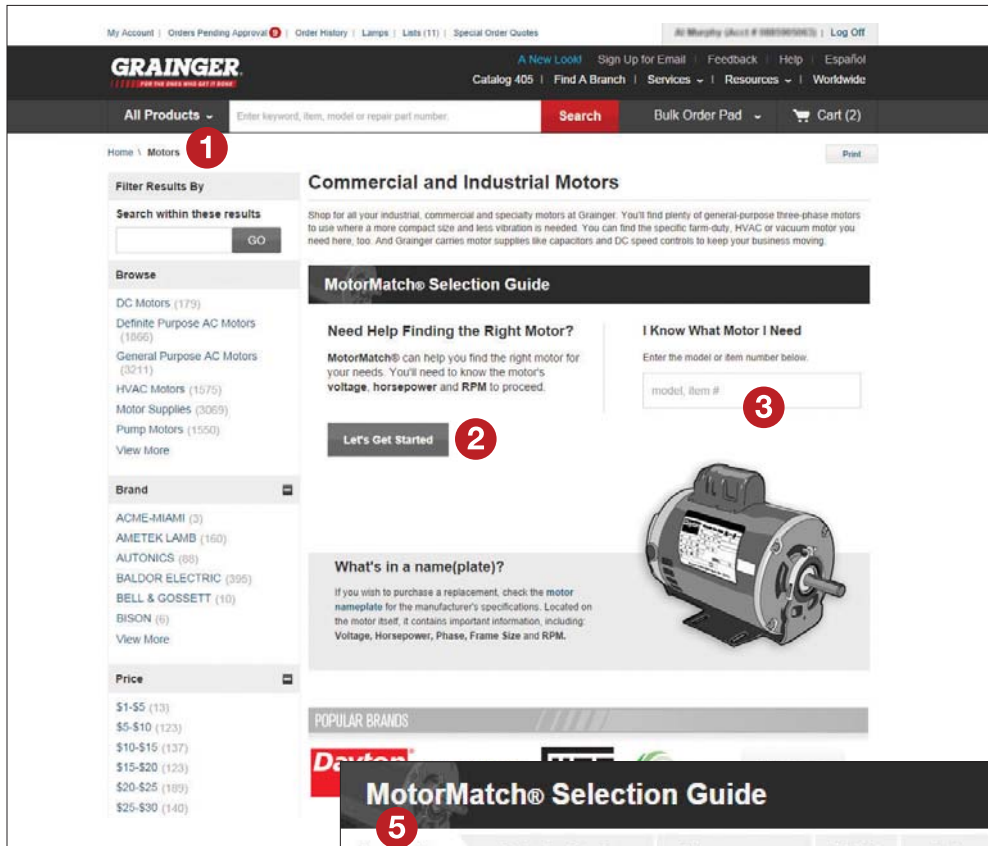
My Account | Orders Pending Approval 9 | Order History | Lamps | Lists (11) | Special Order Quotes

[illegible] | Log Off

GRAINGER.
FOR THE ONES WHO GET IT DONE

A New Look! | Sign Up for Email | Feedback | Help | Español

Catalog 405 | Find A Branch | Services | Resources | Worldwide

All Products

Enter keyword, item, model or repair part number.

Search

Bulk Order Pad

Cart (2)

Home \ Motors

1

Print

Filter Results By

Search within these results

GO

Browse

DC Motors (179)
Definite Purpose AC Motors (1866)
General Purpose AC Motors (3211)
HVAC Motors (1575)
Motor Supplies (3069)
Pump Motors (1550)
View More

Brand

ACME-MIAMI (3)
AMETEK LAMB (160)
AUTONICS (88)
BALDOR ELECTRIC (395)
BELL & GOSSETT (10)
BISON (6)
View More

Price

$1-$5 (13)
$5-$10 (123)
$10-$15 (137)
$15-$20 (123)
$20-$25 (189)
$25-$30 (140)

Commercial and Industrial Motors

Shop for all your industrial, commercial and specialty motors at Grainger. You'll find plenty of general-purpose three-phase motors to use where a more compact size and less vibration is needed. You can find the specific farm-duty, HVAC or vacuum motor you need here, too. And Grainger carries motor supplies like capacitors and DC speed controls to keep your business moving.

MotorMatch® Selection Guide

Need Help Finding the Right Motor?

MotorMatch® can help you find the right motor for your needs. You'll need to know the motor's voltage, horsepower and RPM to proceed.

Let's Get Started

2

I Know What Motor I Need

Enter the model or item number below.

model, item #

3

What's in a name(plate)?

If you wish to purchase a replacement, check the motor nameplate for the manufacturer's specifications. Located on the motor itself, it contains important information, including: Voltage, Horsepower, Phase, Frame Size and RPM.

POPULAR BRANDS

Dayton

MotorMatch® Selection Guide

5